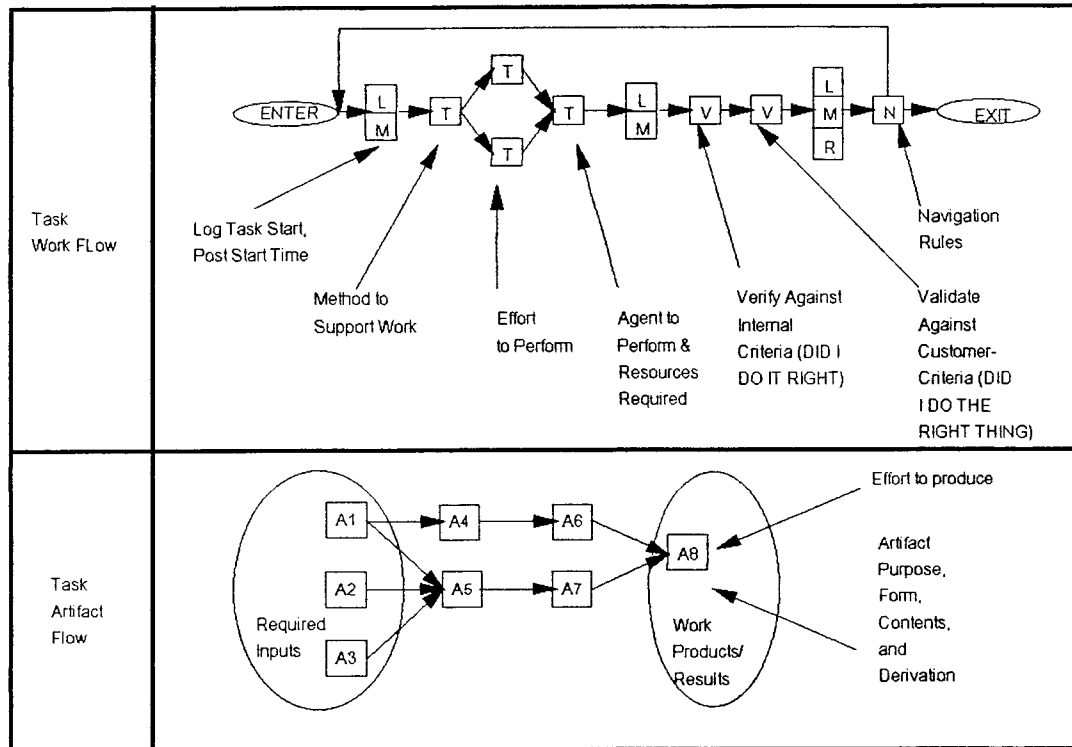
Task Work FLow

ENTER

L

M

T

T

T

T

L

M

V

V

L

M

R

N

EXIT

Log Task Start, Post Start Time

Method to Support Work

Effort to Perform

Agent to Perform & Resources Required

Verify Against Internal Criteria (DID I DO IT RIGHT)

Validate Against Customer-Criteria (DID I DO THE RIGHT THING)

Navigation Rules

Task Artifact Flow

A1

A2

A3

A4

A5

A6

A7

A8

Required Inputs

Work Products/ Results

Effort to produce

Artifact Purpose, Form, Contents, and Derivation